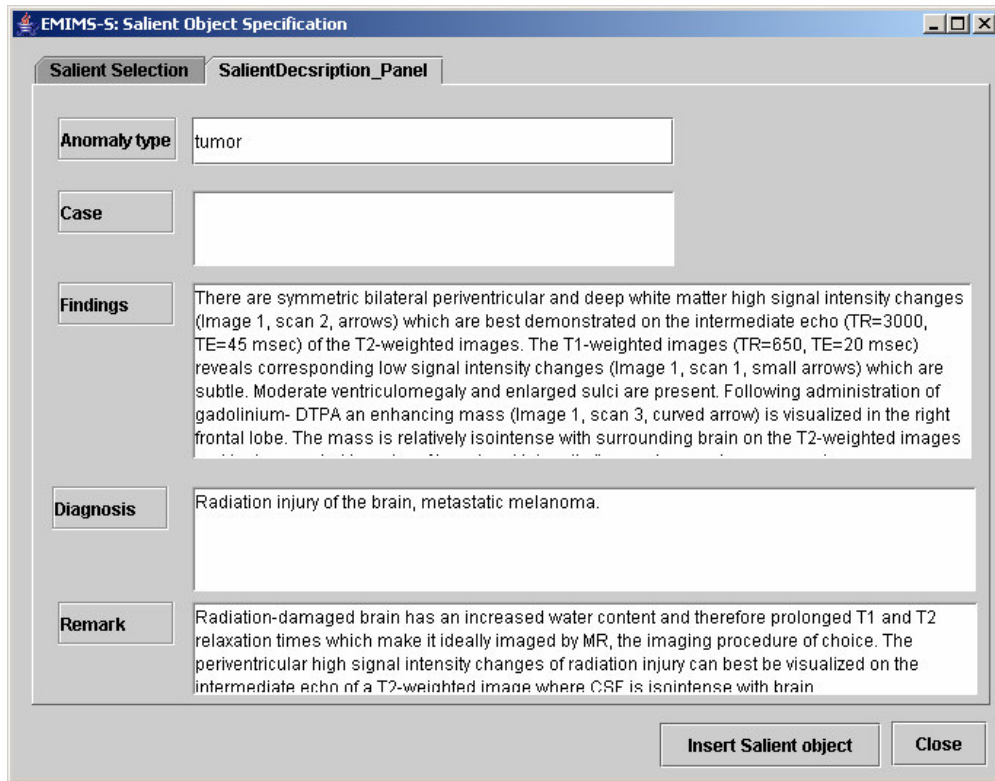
EMIMS-S: Salient Object Specification

Salient Selection | SalientDecsription_Panel

Anomaly type
tumor

Case

Findings
There are symmetric bilateral periventricular and deep white matter high signal intensity changes (Image 1, scan 2, arrows) which are best demonstrated on the intermediate echo (TR=3000, TE=45 msec) of the T2-weighted images. The T1-weighted images (TR=650, TE=20 msec) reveals corresponding low signal intensity changes (Image 1, scan 1, small arrows) which are subtle. Moderate ventriculomegaly and enlarged sulci are present. Following administration of gadolinium- DTPA an enhancing mass (Image 1, scan 3, curved arrow) is visualized in the right frontal lobe. The mass is relatively isointense with surrounding brain on the T2-weighted images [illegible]

Diagnosis
Radiation injury of the brain, metastatic melanoma.

Remark
Radiation-damaged brain has an increased water content and therefore prolonged T1 and T2 relaxation times which make it ideally imaged by MR, the imaging procedure of choice. The periventricular high signal intensity changes of radiation injury can best be visualized on the intermediate echo of a T2-weighted image where CSF is isointense with brain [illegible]

Insert Salient object
Close